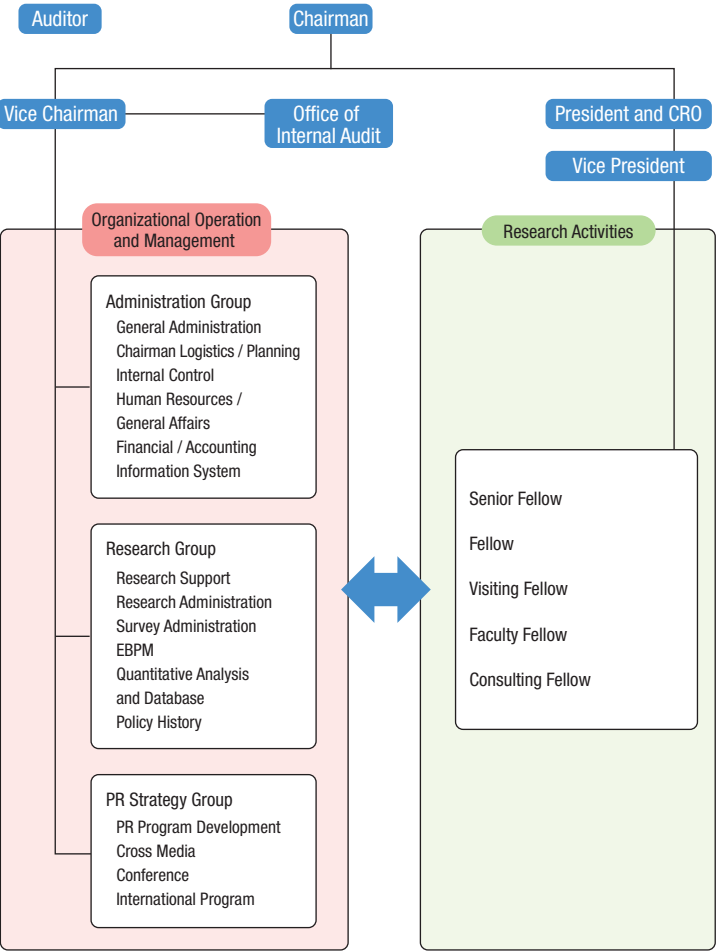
Auditor

Chairman

Vice Chairman

Office of Internal Audit

President and CRO

Vice President

Organizational Operation and Management

Administration Group
General Administration
Chairman Logistics / Planning
Internal Control
Human Resources / General Affairs
Financial / Accounting
Information System

Research Group
Research Support
Research Administration
Survey Administration
EBPM
Quantitative Analysis and Database
Policy History

PR Strategy Group
PR Program Development
Cross Media
Conference
International Program

Research Activities

Senior Fellow
Fellow
Visiting Fellow
Faculty Fellow
Consulting Fellow